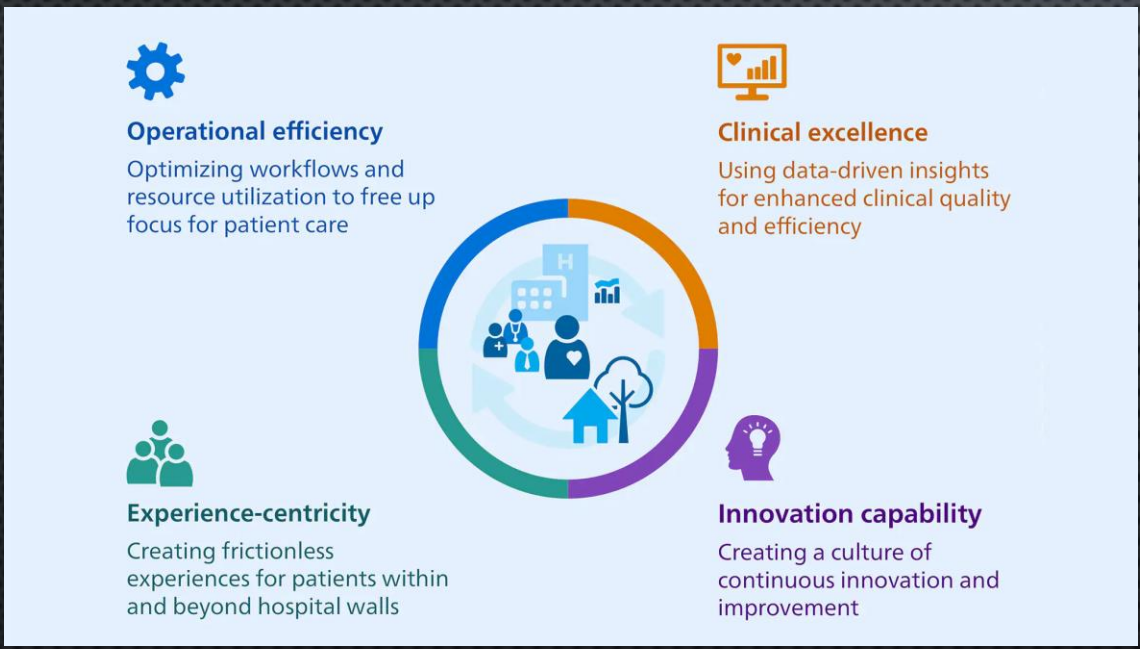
Operational efficiency
Optimizing workflows and resource utilization to free up focus for patient care

Clinical excellence
Using data-driven insights for enhanced clinical quality and efficiency

H

Experience-centricity
Creating frictionless experiences for patients within and beyond hospital walls

Innovation capability
Creating a culture of continuous innovation and improvement